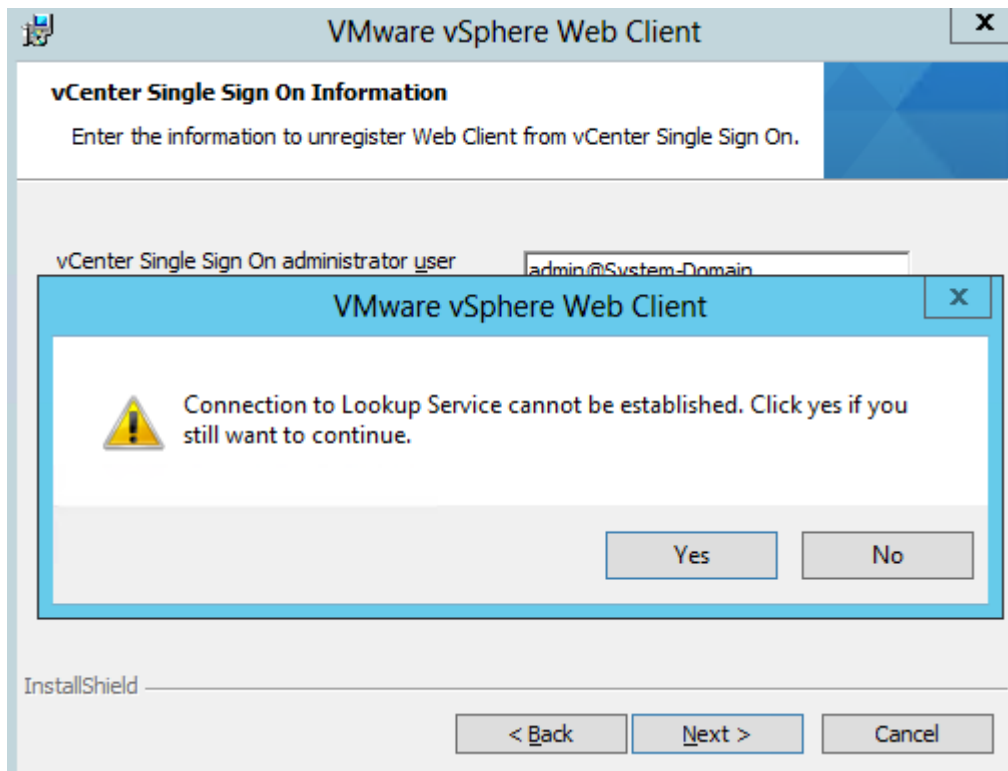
VMware vSphere Web Client

vCenter Single Sign On Information

Enter the information to unregister Web Client from vCenter Single Sign On.

vCenter Single Sign On administrator user

admin@System-Domain

VMware vSphere Web Client

Connection to Lookup Service cannot be established. Click yes if you still want to continue.

Yes

No

InstallShield

< Back

Next >

Cancel